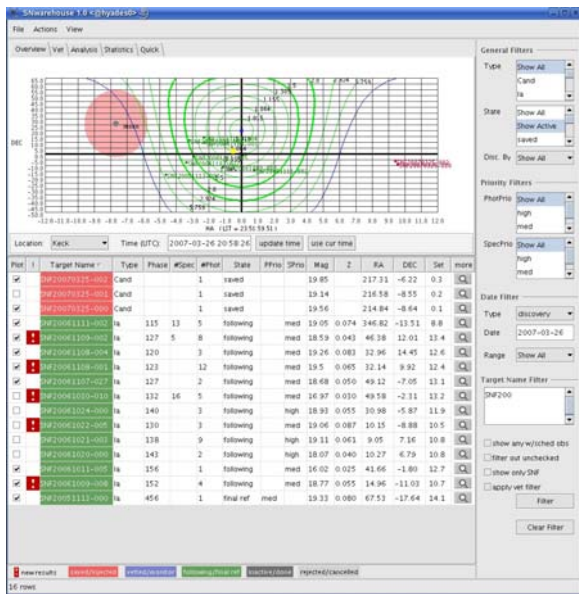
SNwarehouse 1.0 <@hyades0>

File Actions View

Overview Vet Analysis Statistics Quick

DEC

RA (LST = 23:51:59.51)

Location: Keck Time (UTC): 2007-03-26 20:58:26 update time use cur time

| Plot | ! | Target Name | Type | Phase | #Spec | #Phot | State | PPrio | SPrio | Mag | Z | RA | DEC | Set | more |
|---|---|---|---|---|---|---|---|---|---|---|---|---|---|---|---|
| ✔ | | SNF20070325-002 | Cand | | | 1 | saved | | | 19.85 | | 217.31 | -6.22 | 0.3 | |
| | | SNF20070325-001 | Cand | | | 1 | saved | | | 19.14 | | 216.58 | -8.55 | 0.2 | |
| ✔ | | SNF20070325-000 | Cand | | | 1 | saved | | | 19.56 | | 214.84 | -8.64 | 0.1 | |
| ✔ | | SNF20061111-002 | Ia | 115 | 13 | 5 | following | | med | 19.05 | 0.074 | 346.82 | -13.51 | 8.8 | |
| ✔ | ! | SNF20061109-002 | Ia | 127 | 5 | 8 | following | | med | 18.59 | 0.043 | 46.38 | 12.01 | 13.4 | |
| ✔ | | SNF20061108-004 | Ia | 120 | | 3 | following | | med | 19.26 | 0.083 | 32.96 | 14.45 | 12.6 | |
| ✔ | ! | SNF20061108-001 | Ia | 123 | | 12 | following | | med | 19.5 | 0.065 | 32.14 | 9.92 | 12.4 | |
| ✔ | | SNF20061107-027 | Ia | 127 | | 2 | following | | med | 18.68 | 0.050 | 49.12 | -7.05 | 13.1 | |
| ✔ | | SNF20061030-010 | Ia | 132 | 16 | 5 | following | | med | 16.97 | 0.030 | 49.58 | -2.31 | 13.2 | |
| ✔ | | SNF20061024-000 | Ia | 140 | | 3 | following | | high | 18.93 | 0.055 | 30.98 | -5.87 | 11.9 | |
| ✔ | ! | SNF20061022-005 | Ia | 130 | | 3 | following | | med | 19.06 | 0.087 | 10.15 | -8.88 | 10.5 | |
| | | SNF20061021-003 | Ia | 138 | | 9 | following | | high | 19.11 | 0.061 | 9.05 | 7.16 | 10.8 | |
| | | SNF20061020-000 | Ia | 143 | | 2 | following | | high | 18.07 | 0.040 | 10.27 | 6.79 | 10.8 | |
| ✔ | | SNF20061011-005 | Ia | 156 | | 1 | following | | med | 16.02 | 0.025 | 41.66 | -1.80 | 12.7 | |
| ✔ | ! | SNF20061009-008 | Ia | 152 | | 4 | following | | med | 18.77 | 0.055 | 14.96 | -11.03 | 10.7 | |
| ✔ | | SNF20051113-000 | Ia | 456 | | 1 | final ref | med | | 19.33 | 0.080 | 67.53 | -17.64 | 14.1 | |

General Filters
Type Show All Cand Ia
State Show All Show Active saved
Disc. By Show All

Priority Filters
PhotPrio Show All high med
SpecPrio Show All high med

Date Filter
Type discovery
Date 2007-03-26
Range Show All

Target Name Filter
SNF200

show any w/sched obs
filter out unchecked
show only SNF
apply vet filter

Filter

Clear Filter

! new results saved/rejected vetted/monitor following/final ref inactive/done rejected/cancelled

16 rows